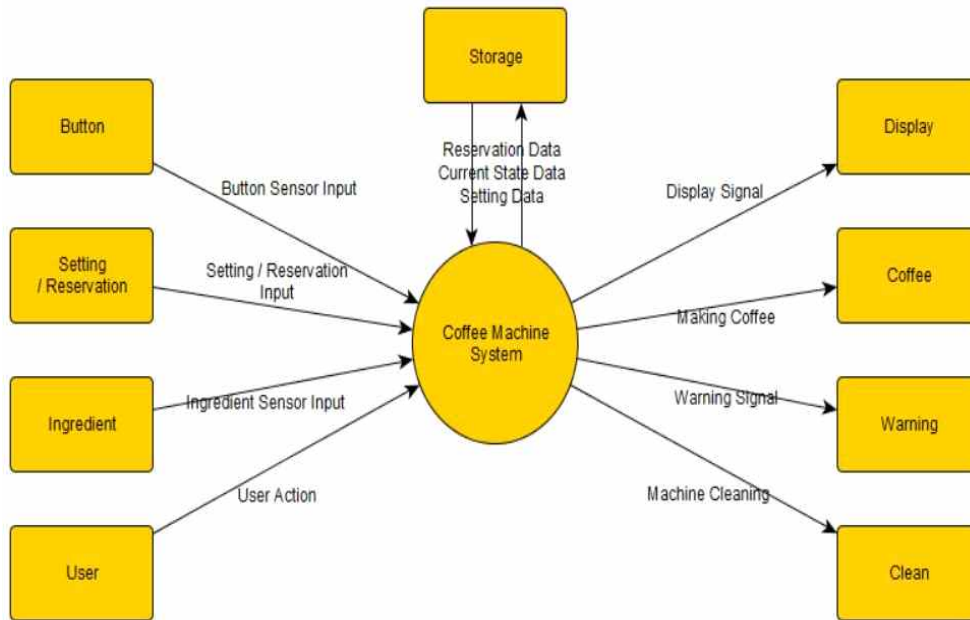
Storage

Button

Button Sensor Input

Reservation Data
Current State Data
Setting Data

Display

Display Signal

Setting / Reservation

Setting / Reservation Input

Coffee

Coffee Machine System

Making Coffee

Ingredient

Ingredient Sensor Input

Warning Signal

Warning

User Action

Machine Cleaning

User

Clean